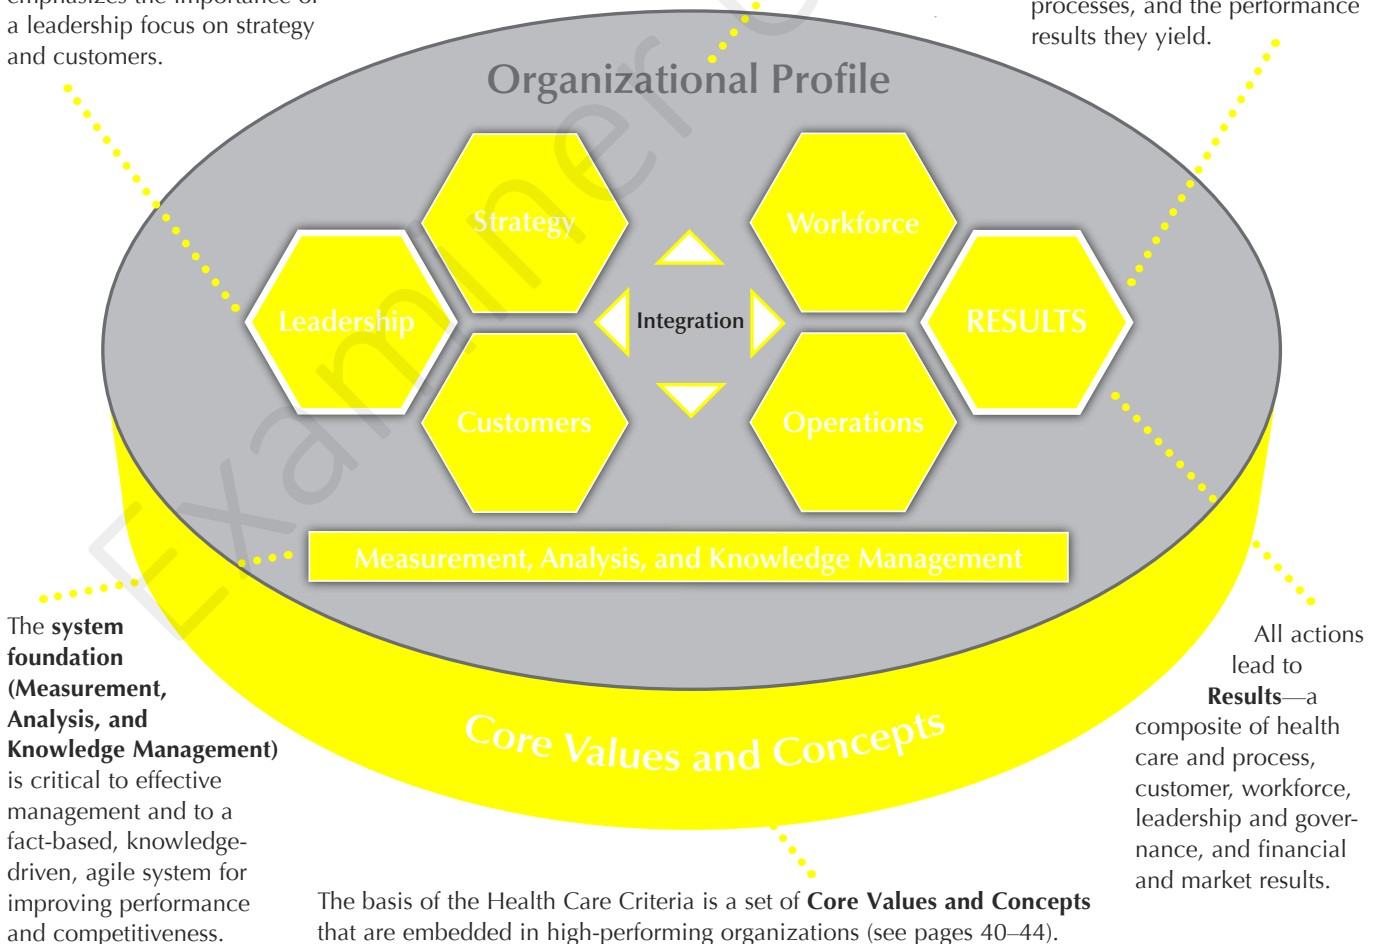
emphasizes the importance of a leadership focus on strategy and customers.

processes, and the performance results they yield.

Organizational Profile

Strategy

Workforce

Leadership

Integration

RESULTS

Customers

Operations

Measurement, Analysis, and Knowledge Management

The **system foundation (Measurement, Analysis, and Knowledge Management)** is critical to effective management and to a fact-based, knowledge-driven, agile system for improving performance and competitiveness.

Core Values and Concepts

All actions lead to **Results**—a composite of health care and process, customer, workforce, leadership and governance, and financial and market results.

The basis of the Health Care Criteria is a set of **Core Values and Concepts** that are embedded in high-performing organizations (see pages 40–44).

Examiner